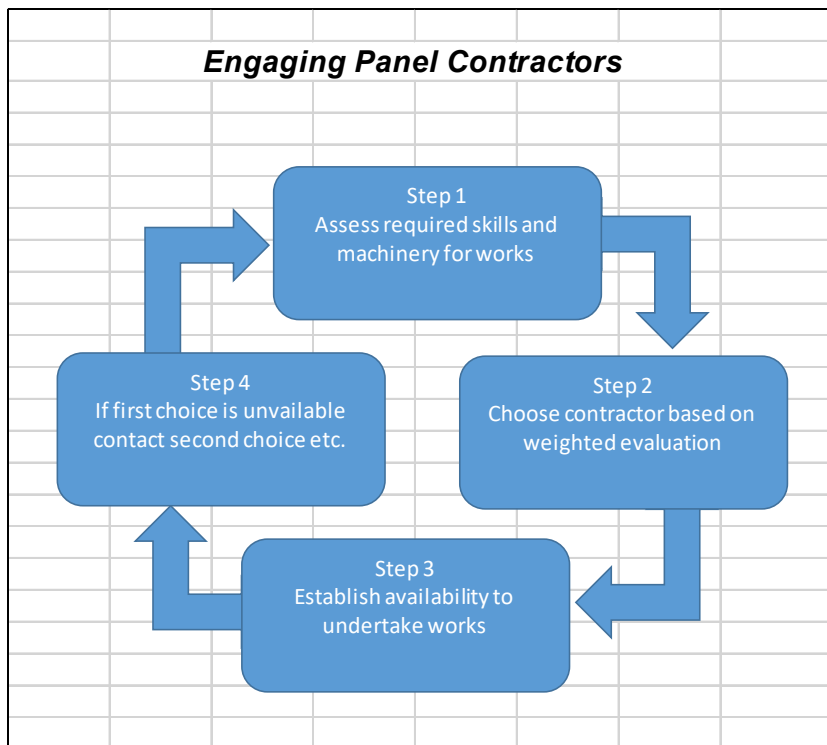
Engaging Panel Contractors

Step 1
Assess required skills and machinery for works

Step 2
Choose contractor based on weighted evaluation

Step 3
Establish availability to undertake works

Step 4
If first choice is unvailable contact second choice etc.